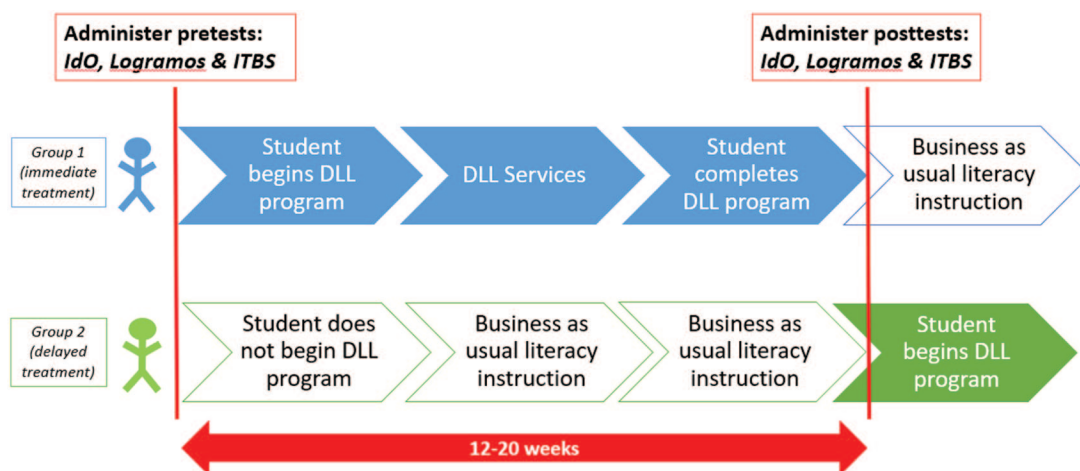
Administer pretests:
IdO, Logramos & ITBS

Administer posttests:
IdO, Logramos & ITBS

Group 1 (immediate treatment)

Student begins DLL program

DLL Services

Student completes DLL program

Business as usual literacy instruction

Group 2 (delayed treatment)

Student does not begin DLL program

Business as usual literacy instruction

Business as usual literacy instruction

Student begins DLL program

12-20 weeks